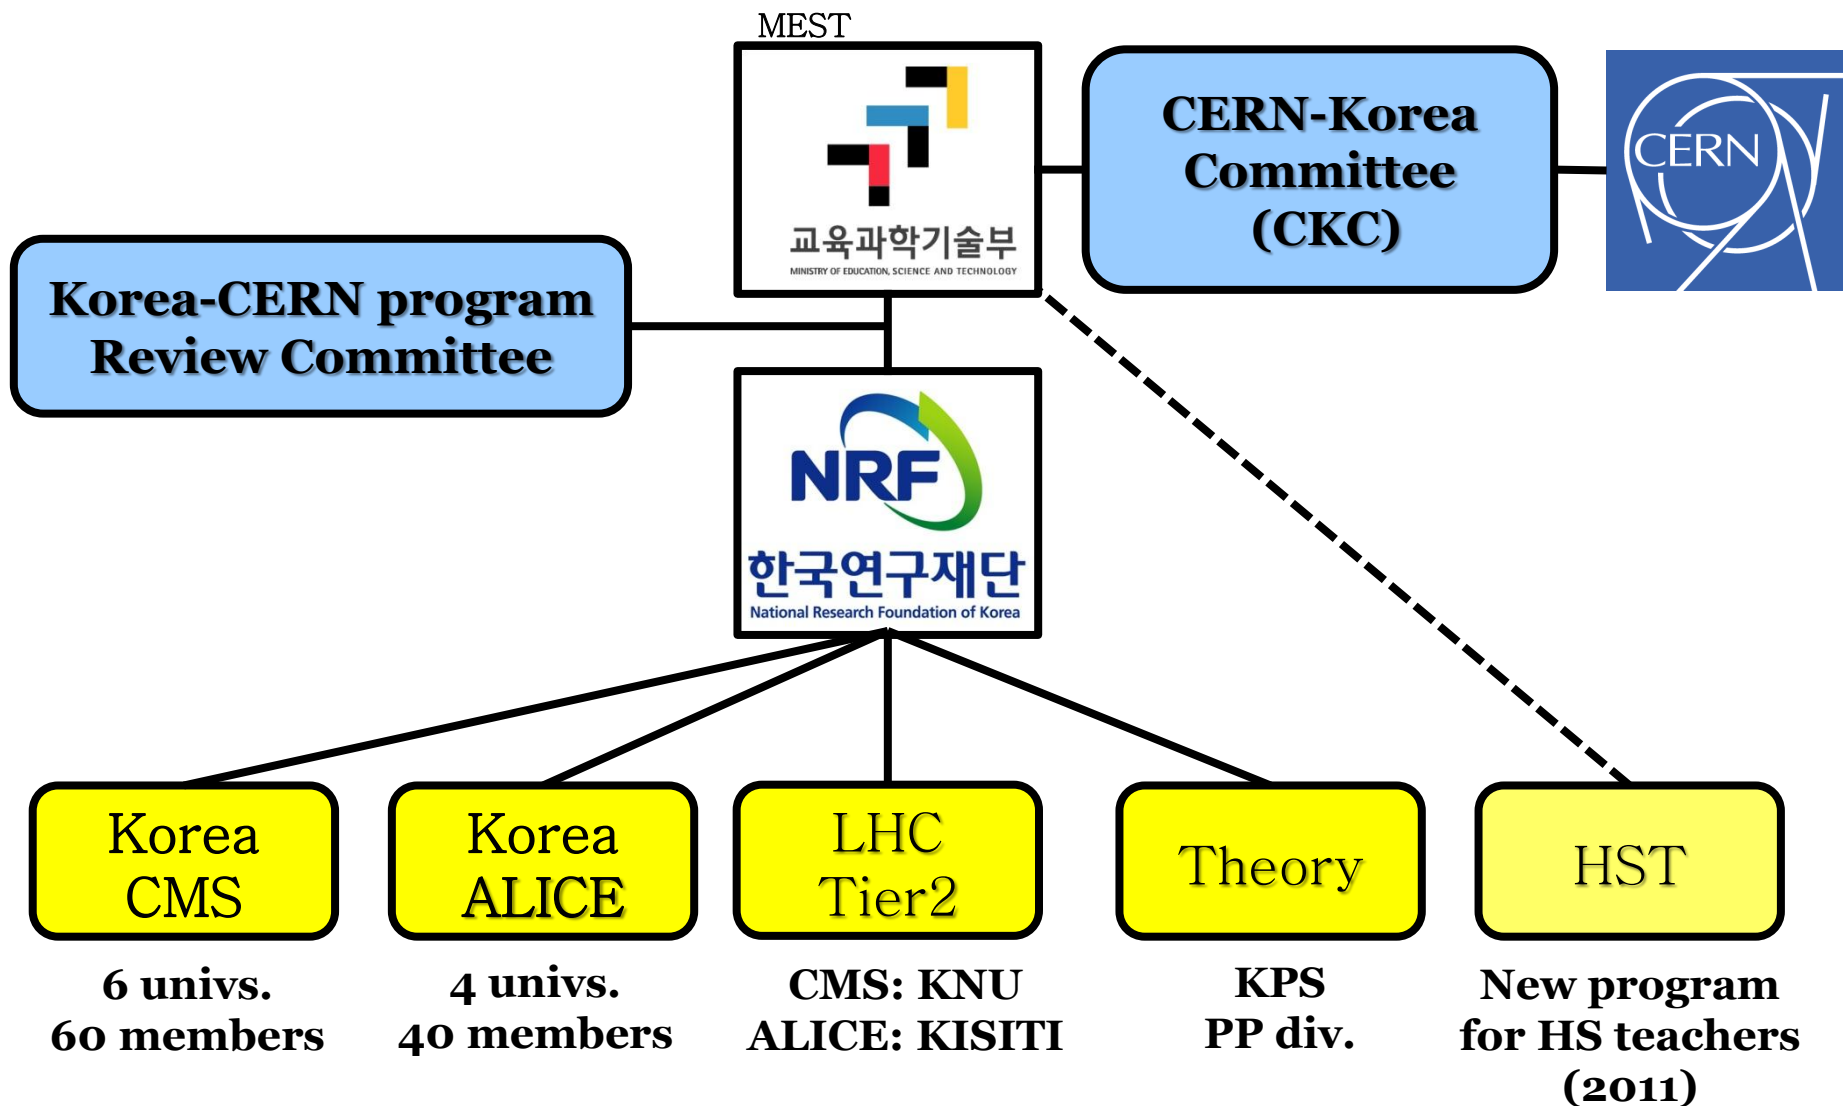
MEST

교육과학기술부
MINISTRY OF EDUCATION, SCIENCE AND TECHNOLOGY

CERN-Korea Committee (CKC)

CERN

Korea-CERN program Review Committee

NRF
한국연구재단
National Research Foundation of Korea

Korea CMS

Korea ALICE

LHC Tier2

Theory

HST

6 univs.
60 members

4 univs.
40 members

CMS: KNU
ALICE: KISITI

KPS
PP div.

New program for HS teachers (2011)